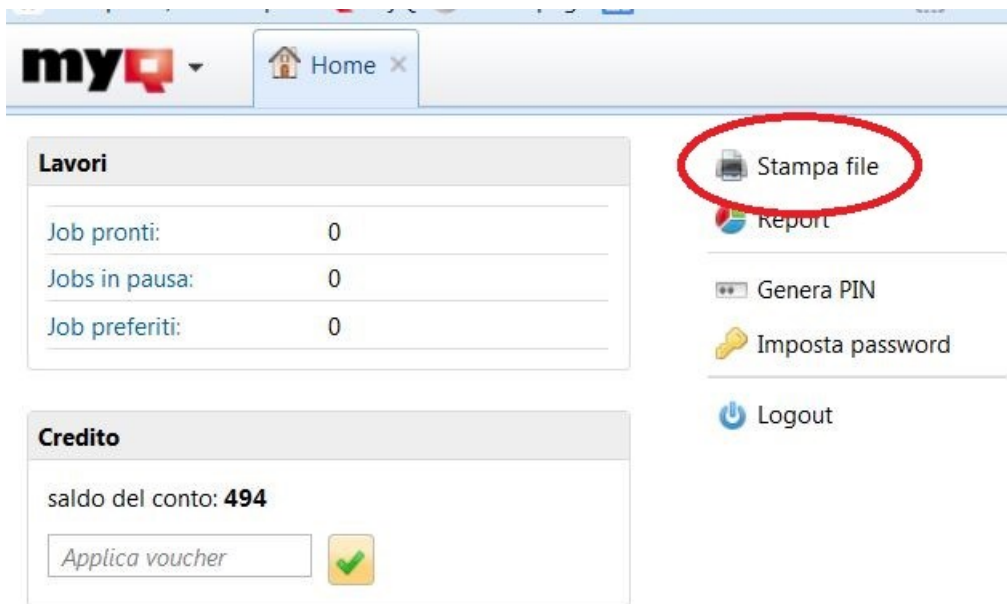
myQ

Home ×

Lavori

| | |
|---|---|
| Job pronti: | 0 |
| Jobs in pausa: | 0 |
| Job preferiti: | 0 |

Credito

saldo del conto: **494**

Applica voucher

Stampa file

Report

Genera PIN

Imposta password

Logout